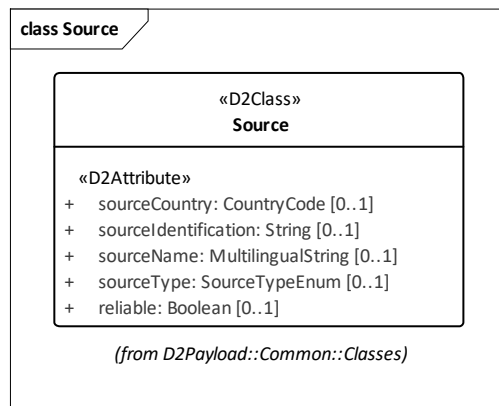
class Source

«D2Class»
Source

«D2Attribute»
+ sourceCountry: CountryCode [0..1]
+ sourceIdentification: String [0..1]
+ sourceName: MultilingualString [0..1]
+ sourceType: SourceTypeEnum [0..1]
+ reliable: Boolean [0..1]

(from D2Payload::Common::Classes)